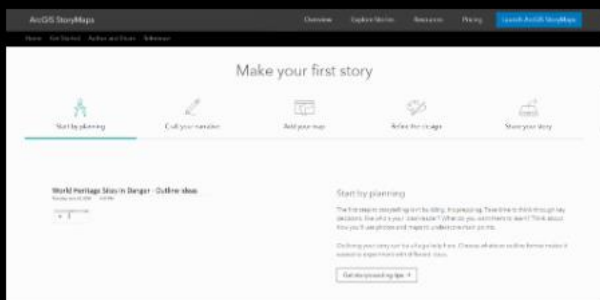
ArcGIS StoryMaps
Overview
Explore Stories
Resources
Pricing
Launch ArcGIS StoryMaps
Home
Get Started
Author and Share
Reference

Make your first story

Start by planning
Craft your narrative
Add your map
Refine the design
Share your story

World Heritage Sites in Danger - Outline ideas

Start by planning

The first step in storytelling isn't by doing, it's by planning. Take time to think through key decisions, like who's your audience? What do you want them to learn? Think about how you'll use photos and maps to underscore your points.

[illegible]

Get storyboarding tips